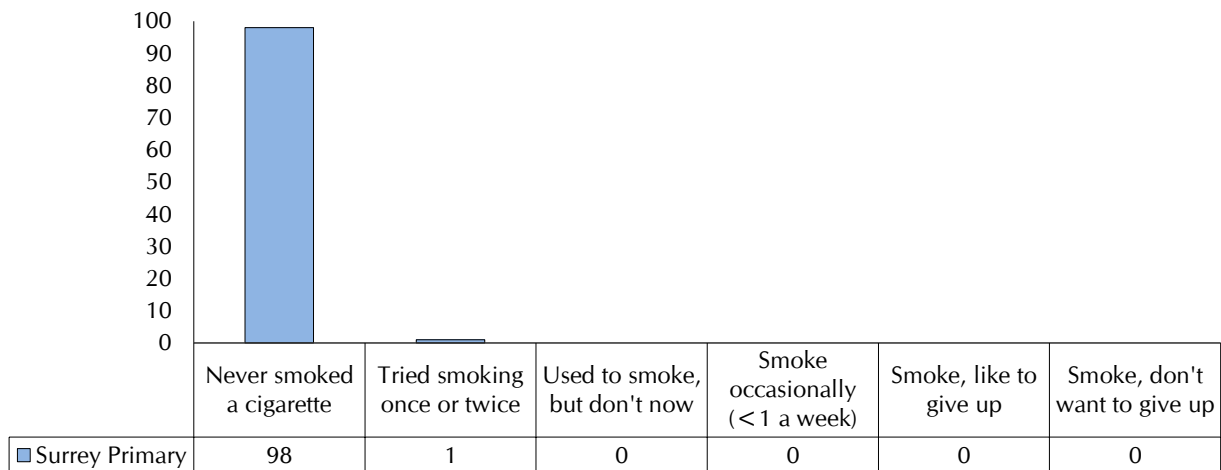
100
90
80
70
60
50
40
30
20
10
0

| | Never smoked a cigarette | Tried smoking once or twice | Used to smoke, but don't now | Smoke occasionally (<1 a week) | Smoke, like to give up | Smoke, don't want to give up |
|---|---|---|---|---|---|---|
| Surrey Primary | 98 | 1 | 0 | 0 | 0 | 0 |